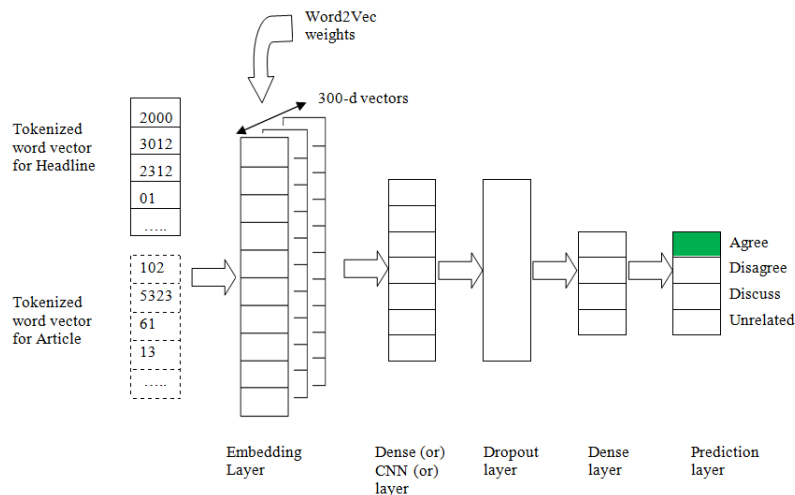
Word2Vec weights

300-d vectors

Tokenized word vector for Headline

| 2000 |
|---|
| 3012 |
| 2312 |
| 01 |
| ….. |

Tokenized word vector for Article

| 102 |
|---|
| 5323 |
| 61 |
| 13 |
| ….. |

Agree
Disagree
Discuss
Unrelated

Embedding Layer

Dense (or) CNN (or) layer

Dropout layer

Dense layer

Prediction layer